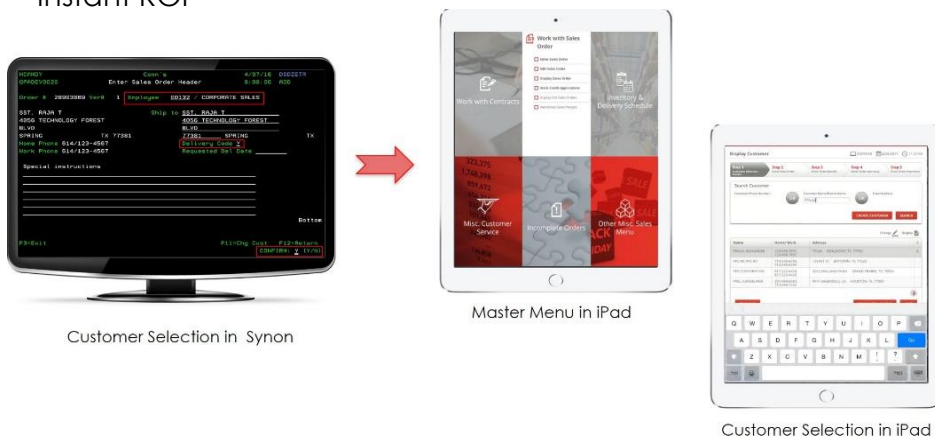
Instant ROI

HCMQY Conn's 4/07/16 DOOZETA
QPADEV0020 Enter Sales Order Header 8:30:06 A00

Order # 28903089 Ver0 1 Employee 88132 CORPORATE SALES

SST, RAJA T Ship to SST, RAJA T
4056 TECHNOLOGY FOREST 4056 TECHNOLOGY FOREST
BLVD BLVD
SPRING TX 77381 77381 SPRING TX
Home Phone 514/123-4567 Delivery Code I
Work Phone 514/123-4567 Requested Del Date

Special instructions

Bottom

F3=Exit F11=Chg Cust F12=Return
CONFIRM: Y (Y/N)

Customer Selection in Synon

Work with Sales Order

Work with Contracts

Inventory & Delivery Schedule

Misc. Customer Service

Incomplete Orders

Other Misc Sales Menu

Master Menu in iPad

Display Customer

Search Customer

CREATE CUSTOMER SEARCH

Q W E R T Y U I O P
A S D F G H J K L Go
Z X C V B N M

Customer Selection in iPad